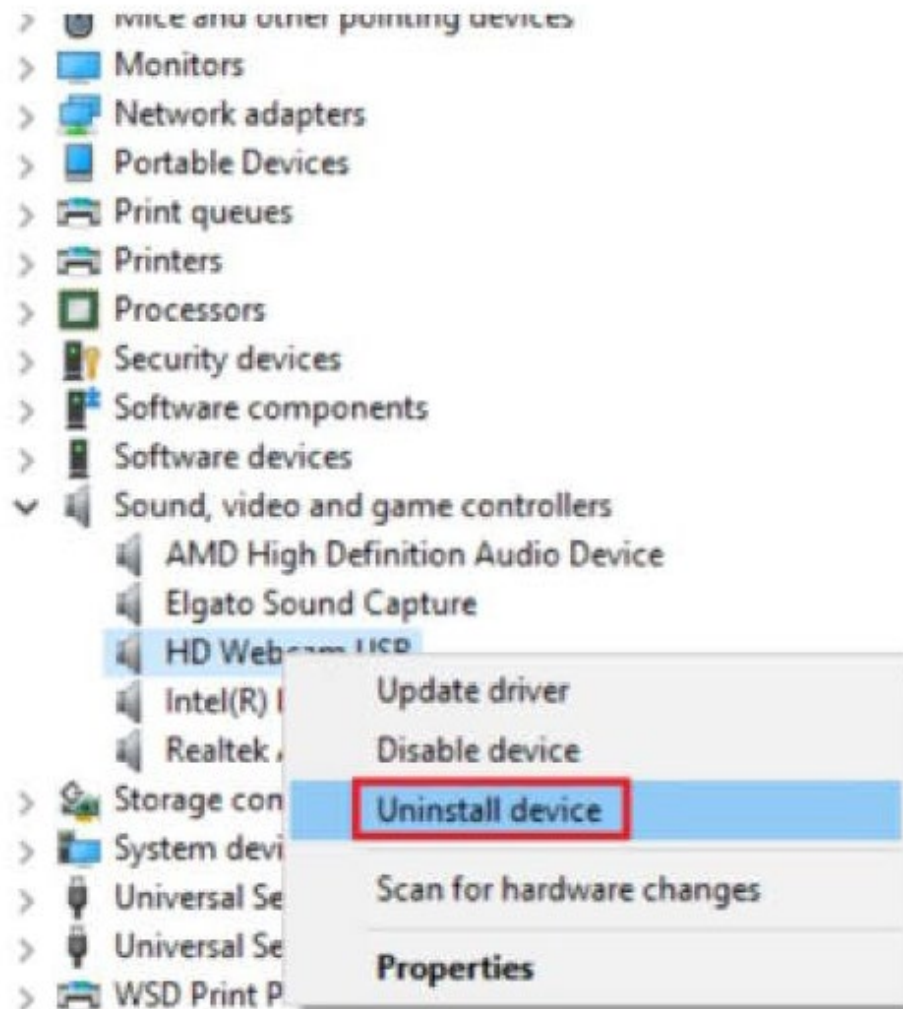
Mice and other pointing devices
Monitors
Network adapters
Portable Devices
Print queues
Printers
Processors
Security devices
Software components
Software devices
Sound, video and game controllers
AMD High Definition Audio Device
Elgato Sound Capture
HD Web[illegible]
Intel(R) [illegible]
Realtek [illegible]
Storage con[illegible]
System devi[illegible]
Universal Se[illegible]
Universal Se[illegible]
WSD Print P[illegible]

Update driver
Disable device
Uninstall device
Scan for hardware changes
Properties